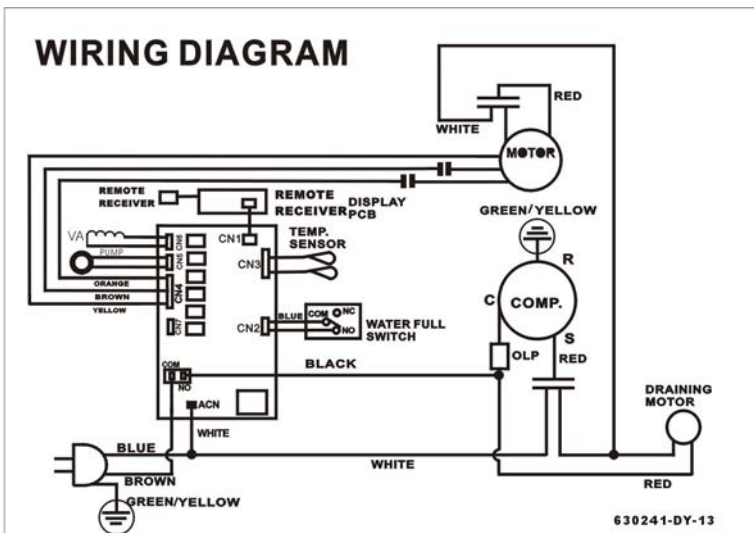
WIRING DIAGRAM

RED
WHITE
MOTOR
REMOTE RECEIVER
REMOTE RECEIVER
DISPLAY PCB
GREEN/YELLOW
VA
PUMP
CN6
CN5
CN1
TEMP. SENSOR
CN3
R
ORANGE
BROWN
YELLOW
CN4
C
COMP.
CN7
CN2
BLUE
COM
NC
NO
WATER FULL SWITCH
S
OLP
RED
BLACK
COM
NO
ACN
DRAINING MOTOR
WHITE
BLUE
WHITE
BROWN
GREEN/YELLOW
RED
630241-DY-13